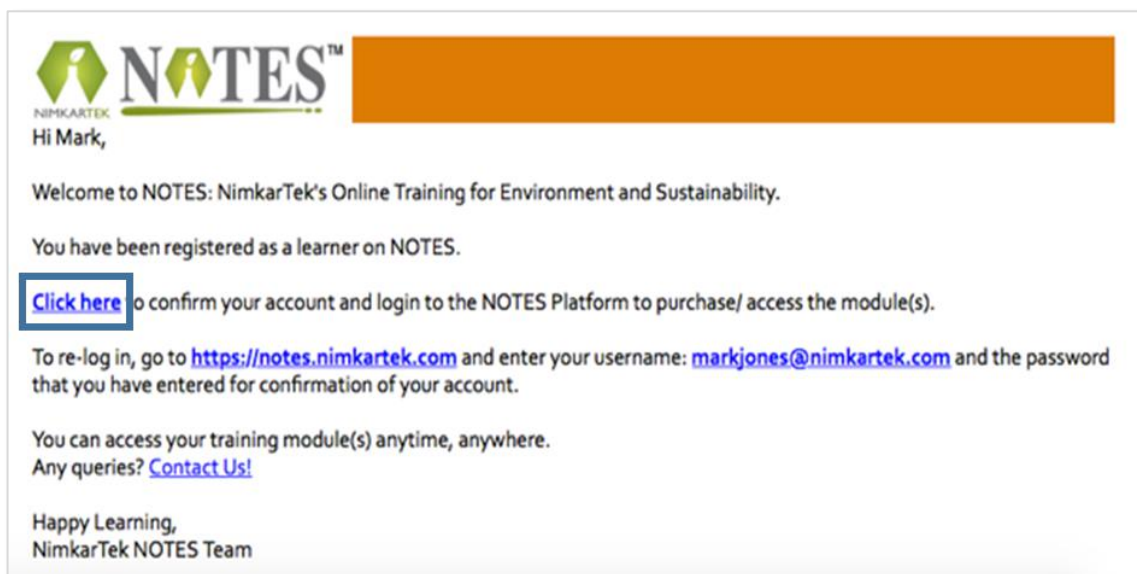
NIMKARTEK NOTES™

Hi Mark,

Welcome to NOTES: NimkarTek's Online Training for Environment and Sustainability.

You have been registered as a learner on NOTES.

Click here o confirm your account and login to the NOTES Platform to purchase/ access the module(s).

To re-log in, go to https://notes.nimkartek.com and enter your username: markjones@nimkartek.com and the password that you have entered for confirmation of your account.

You can access your training module(s) anytime, anywhere.
Any queries? Contact Us!

Happy Learning,
NimkarTek NOTES Team